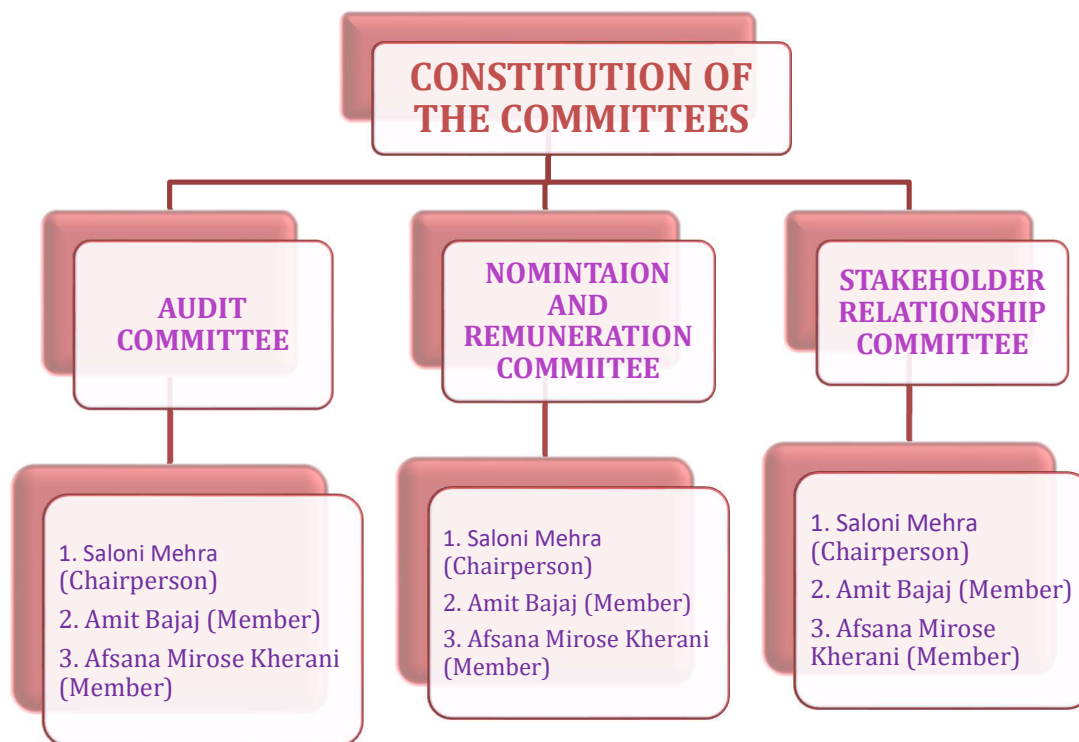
CONSTITUTION OF THE COMMITTEES

AUDIT COMMITTEE

NOMINTAION AND REMUNERATION COMMIITEE

STAKEHOLDER RELATIONSHIP COMMITTEE

1. Saloni Mehra (Chairperson)
2. Amit Bajaj (Member)
3. Afsana Mirose Kherani (Member)

1. Saloni Mehra (Chairperson)
2. Amit Bajaj (Member)
3. Afsana Mirose Kherani (Member)

1. Saloni Mehra (Chairperson)
2. Amit Bajaj (Member)
3. Afsana Mirose Kherani (Member)